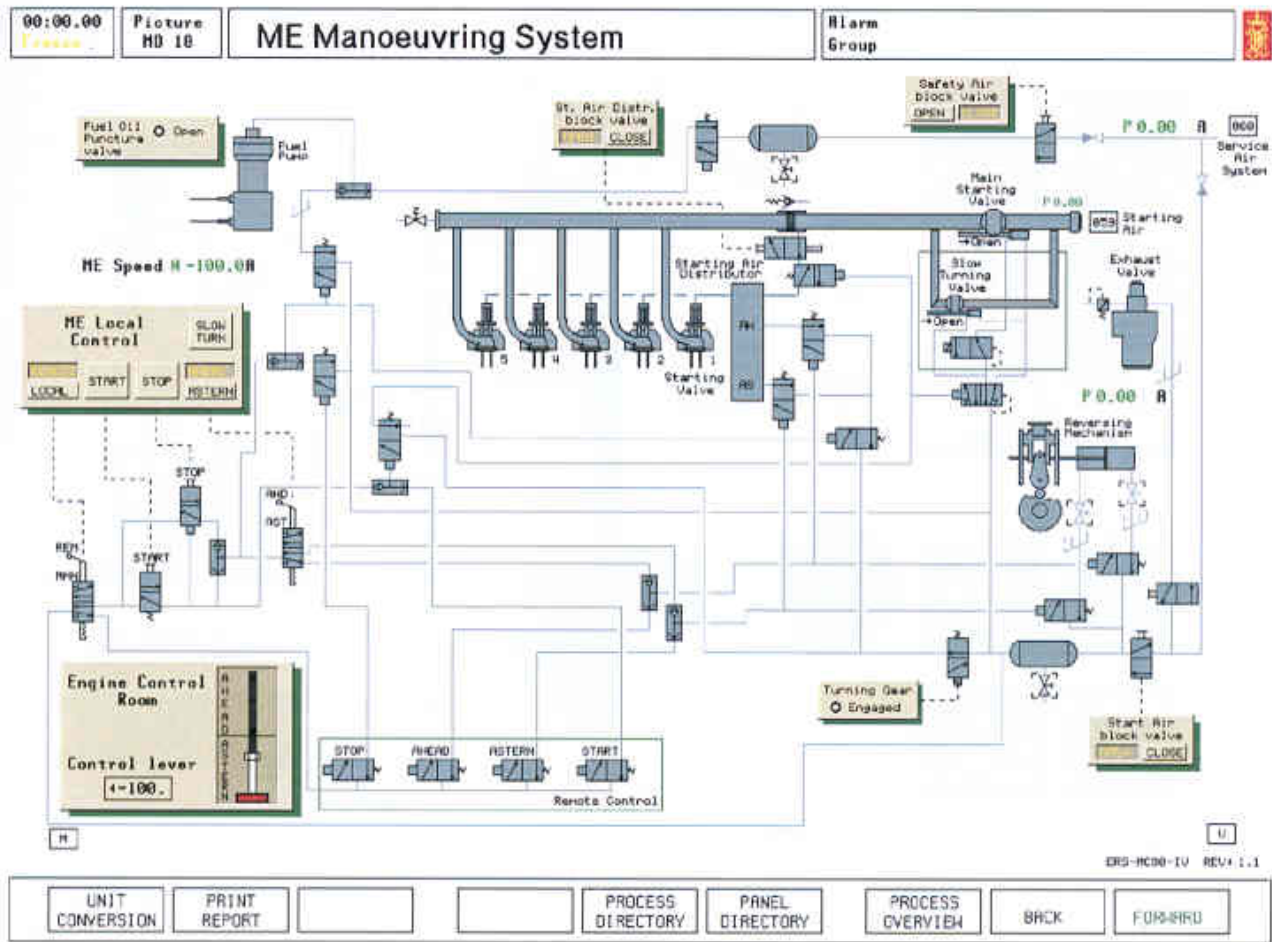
00:00.00
Freeze

Picture
MD 10

ME Manoeuvring System

Alarm
Group

Fuel Oil Puncture valve
Open

Fuel Pump

St. Air Distr. block valve
CLOSE

Safety Air block valve
OPEN

P 0.00 A
000
Service Air System

Main Starting Valve
P 0.00
059 Starting Air
Open

ME Speed A -100.0A

Starting Air Distributor
AH
AS

Slow Turning Valve
Open

Exhaust Valve

5 4 3 2 1
Starting Valve

ME Local Control
SLOW TURN
LOCAL
START
STOP
ASTERN

P 0.00 A

Reversing Mechanism

STOP
AHD.
AST.
REM
MAN
START

Engine Control Room
AHEAD
ASTERN
Control lever
<-100.

Turning Gear
Engaged

Start Air block valve
CLOSE

STOP
AHEAD
ASTERN
START
Remote Control

M
U

ERS-MC90-IV REV: 1.1

UNIT CONVERSION
PRINT REPORT
PROCESS DIRECTORY
PANEL DIRECTORY
PROCESS OVERVIEW
BACK
FORWARD